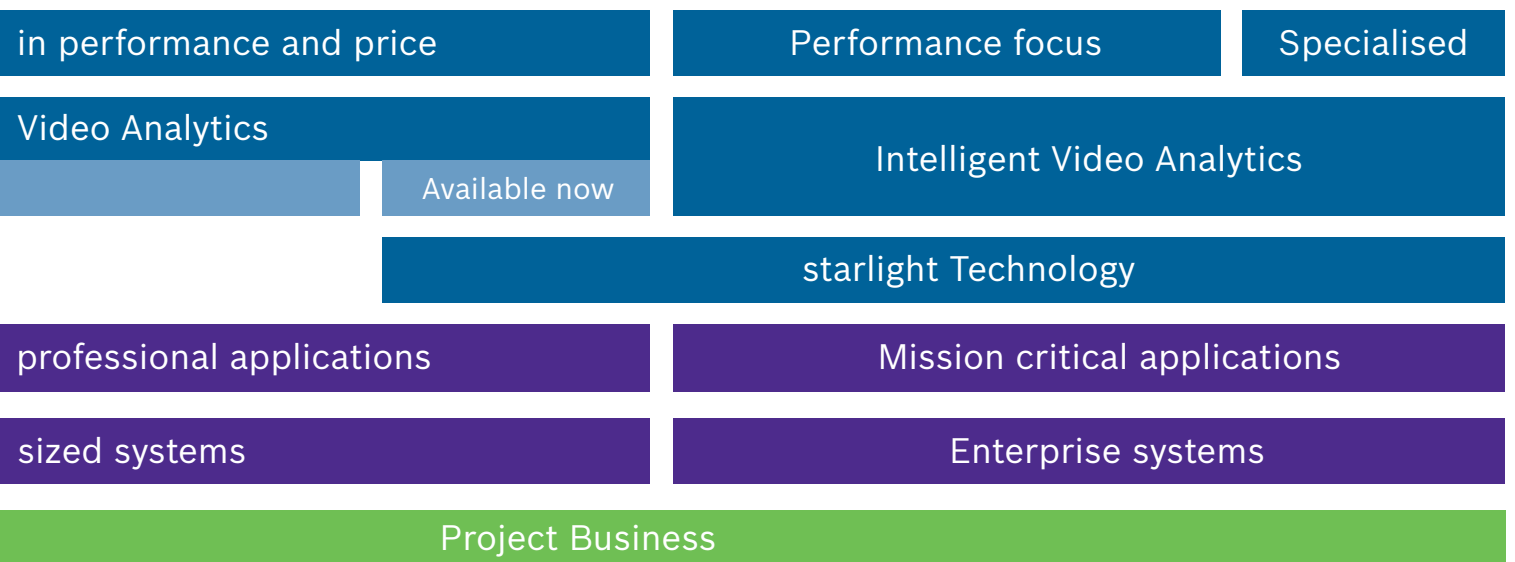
in performance and price

Performance focus

Specialised

Video Analytics

Available now

Intelligent Video Analytics

starlight Technology

professional applications

Mission critical applications

sized systems

Enterprise systems

Project Business